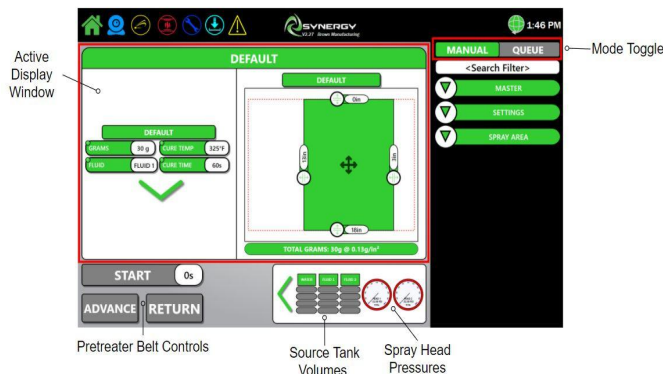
SYNERGY
V2.27 Brown Manufacturing

1:46 PM

Active Display Window

DEFAULT

DEFAULT

GRAMS 30 g
CURE TEMP 325°F
FLUID FLUID 1
CURE TIME 60s

DEFAULT

0in

13in

13in

18in

TOTAL GRAMS: 30g @ 0.13g/in²

MANUAL QUEUE

Mode Toggle

<Search Filter>

MASTER

SETTINGS

SPRAY AREA

START 0s

ADVANCE RETURN

WATER FLUID 1 FLUID 2

Pretreater Belt Controls

Source Tank Volumes

Spray Head Pressures